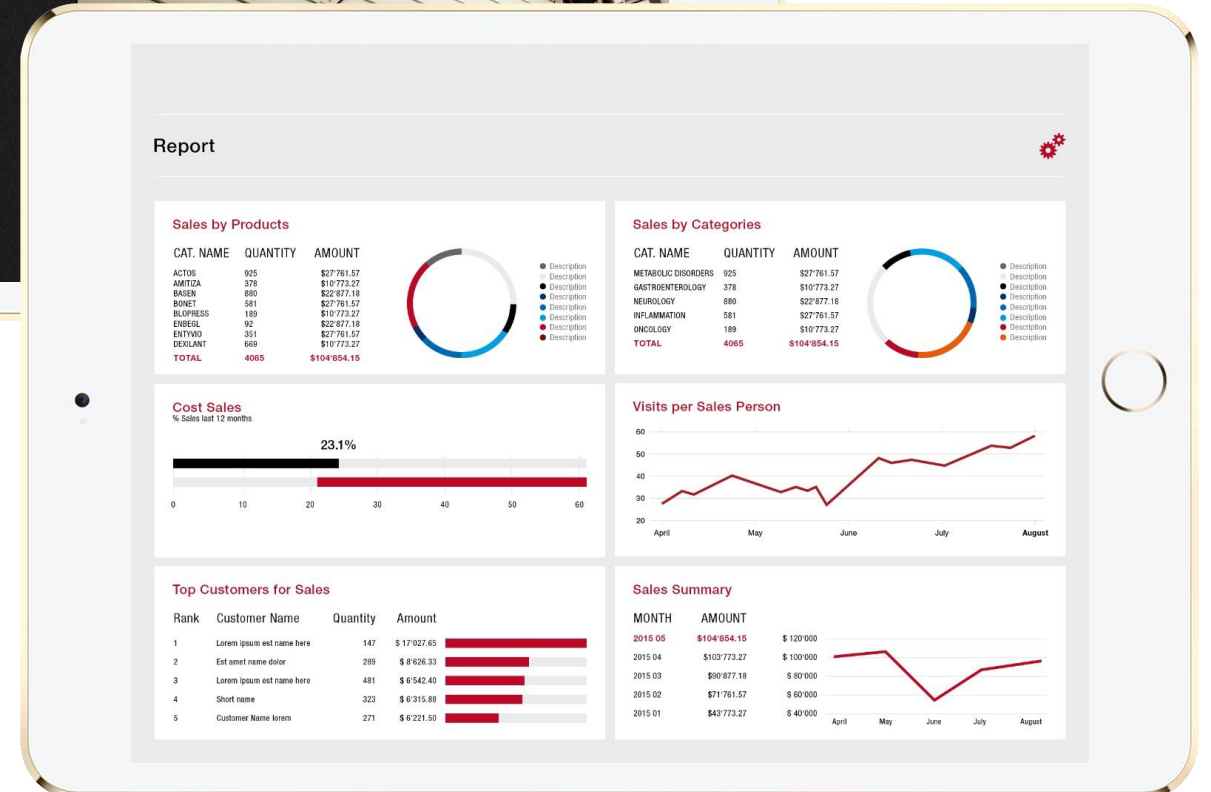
Report

Sales by Products

| CAT. NAME | QUANTITY | AMOUNT |
|---|---|---|
| ACTOS | 925 | $27'761.57 |
| AMITIZA | 378 | $10'773.27 |
| BASEN | 880 | $22'877.18 |
| BONET | 581 | $27'761.57 |
| BLOPRESS | 189 | $10'773.27 |
| ENBEGL | 92 | $22'877.18 |
| ENTYVIO | 351 | $27'761.57 |
| DEXILANT | 669 | $10'773.27 |
| TOTAL | 4065 | $104'854.15 |

Description
Description
Description
Description
Description
Description
Description
Description

Sales by Categories

| CAT. NAME | QUANTITY | AMOUNT |
|---|---|---|
| METABOLIC DISORDERS | 925 | $27'761.57 |
| GASTROENTEROLOGY | 378 | $10'773.27 |
| NEUROLOGY | 880 | $22'877.18 |
| INFLAMMATION | 581 | $27'761.57 |
| ONCOLOGY | 189 | $10'773.27 |
| TOTAL | 4065 | $104'854.15 |

Description
Description
Description
Description
Description
Description
Description
Description

Cost Sales
% Sales last 12 months

23.1%

0 10 20 30 40 50 60

Visits per Sales Person

60
50
40
30
20
April May June July August

Top Customers for Sales

| Rank | Customer Name | Quantity | Amount |
|---|---|---|---|
| 1 | Lorem ipsum est name here | 147 | $ 17'027.65 |
| 2 | Est amet name dolor | 289 | $ 8'626.33 |
| 3 | Lorem ipsum est name here | 481 | $ 6'542.40 |
| 4 | Short name | 323 | $ 6'315.88 |
| 5 | Customer Name lorem | 271 | $ 6'221.50 |

Sales Summary

| MONTH | AMOUNT |
|---|---|
| 2015 05 | $104'854.15 |
| 2015 04 | $103'773.27 |
| 2015 03 | $90'877.18 |
| 2015 02 | $71'761.57 |
| 2015 01 | $43'773.27 |

$ 120'000
$ 100'000
$ 80'000
$ 60'000
$ 40'000
April May June July August